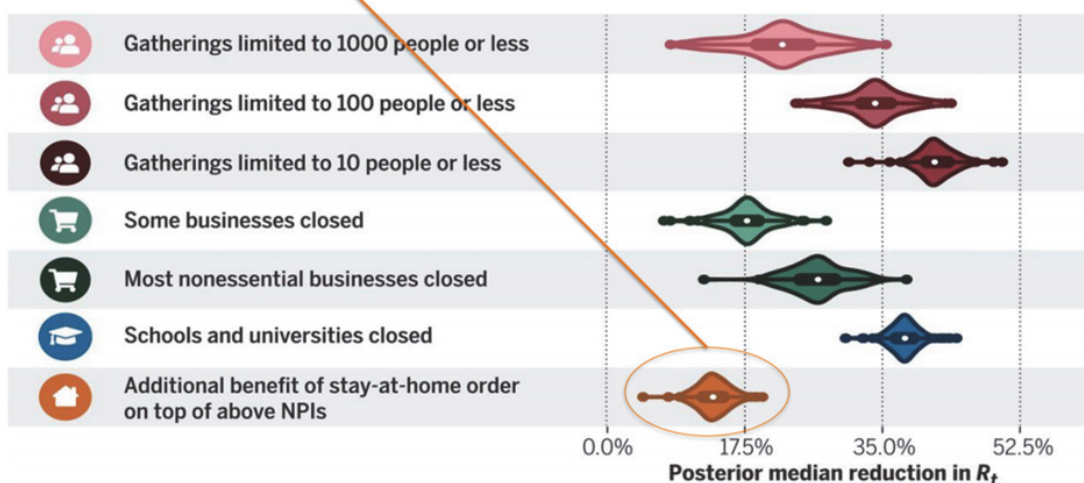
Gatherings limited to 1000 people or less

Gatherings limited to 100 people or less

Gatherings limited to 10 people or less

Some businesses closed

Most nonessential businesses closed

Schools and universities closed

Additional benefit of stay-at-home order on top of above NPIs

0.0% 17.5% 35.0% 52.5%

Posterior median reduction in $R_t$